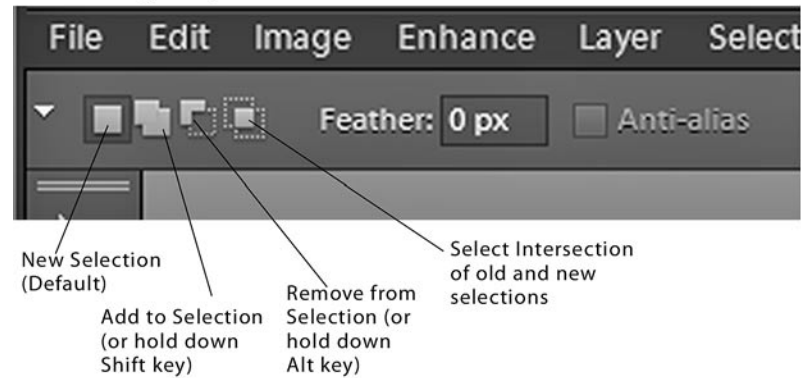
File Edit Image Enhance Layer Select

Feather: 0 px Anti-alias

New Selection (Default)

Add to Selection (or hold down Shift key)

Remove from Selection (or hold down Alt key)

Select Intersection of old and new selections